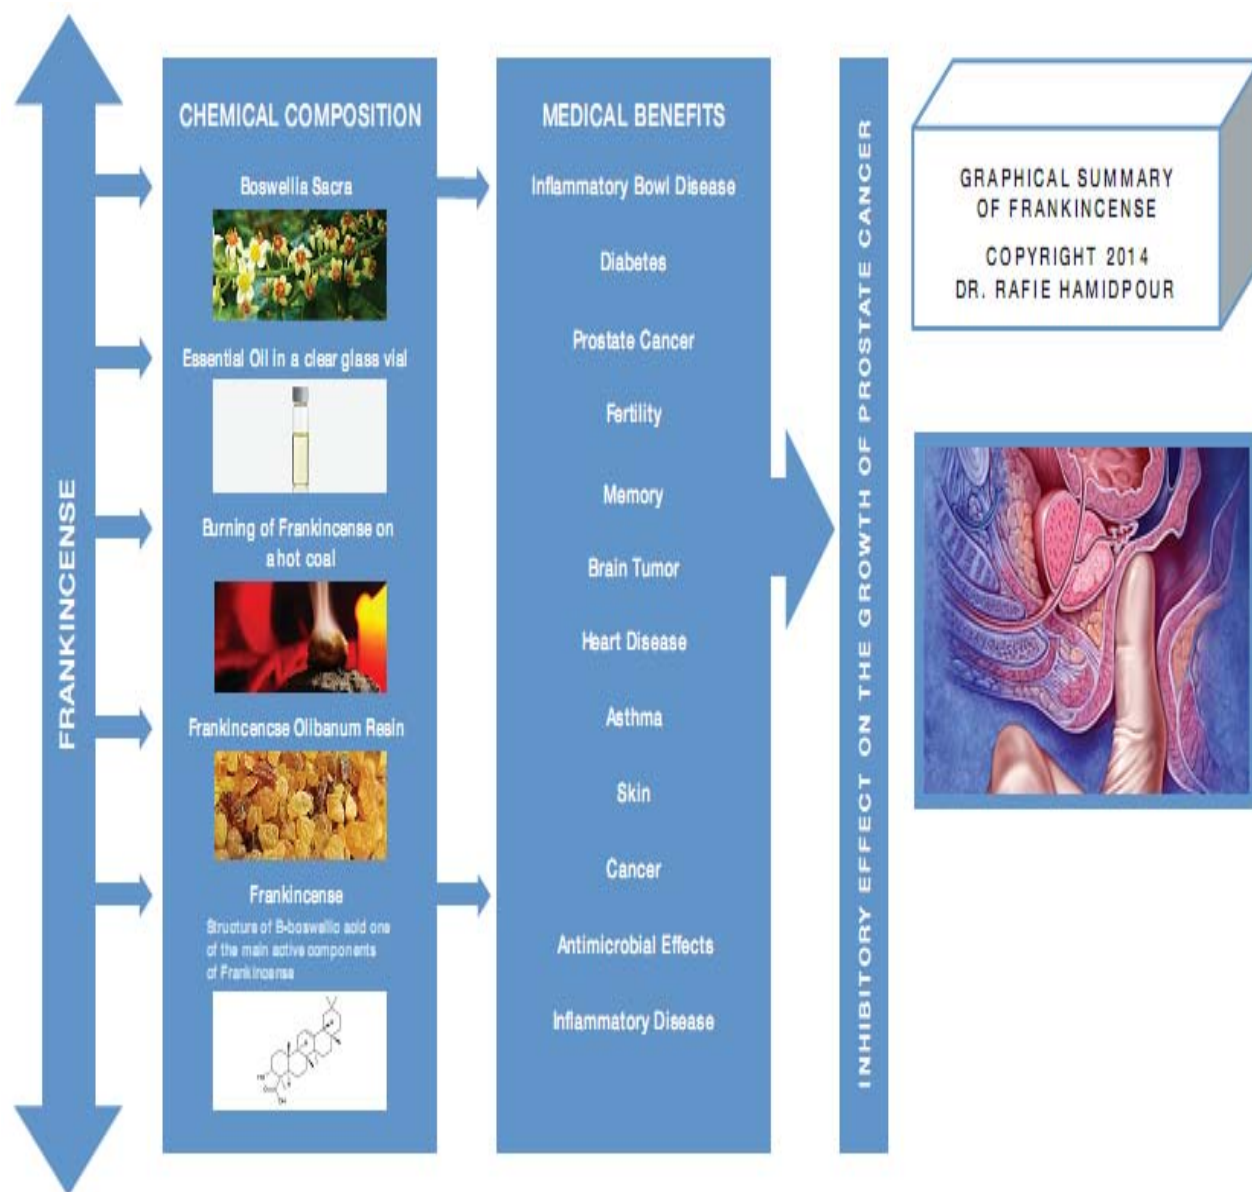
FRANKINCENSE

CHEMICAL COMPOSITION

Boswellia Sacra

Essential Oil in a clear glass vial

Burning of Frankincense on a hot coal

Frankincense Olibanum Resin

Frankincense

Structure of B-boswellic acid one of the main active components of Frankincense

MEDICAL BENEFITS

Inflammatory Bowl Disease

Diabetes

Prostate Cancer

Fertility

Memory

Brain Tumor

Heart Disease

Asthma

Skin

Cancer

Antimicrobial Effects

Inflammatory Disease

INHIBITORY EFFECT ON THE GROWTH OF PROSTATE CANCER

GRAPHICAL SUMMARY OF FRANKINCENSE

COPYRIGHT 2014
DR. RAFIE HAMIDPOUR